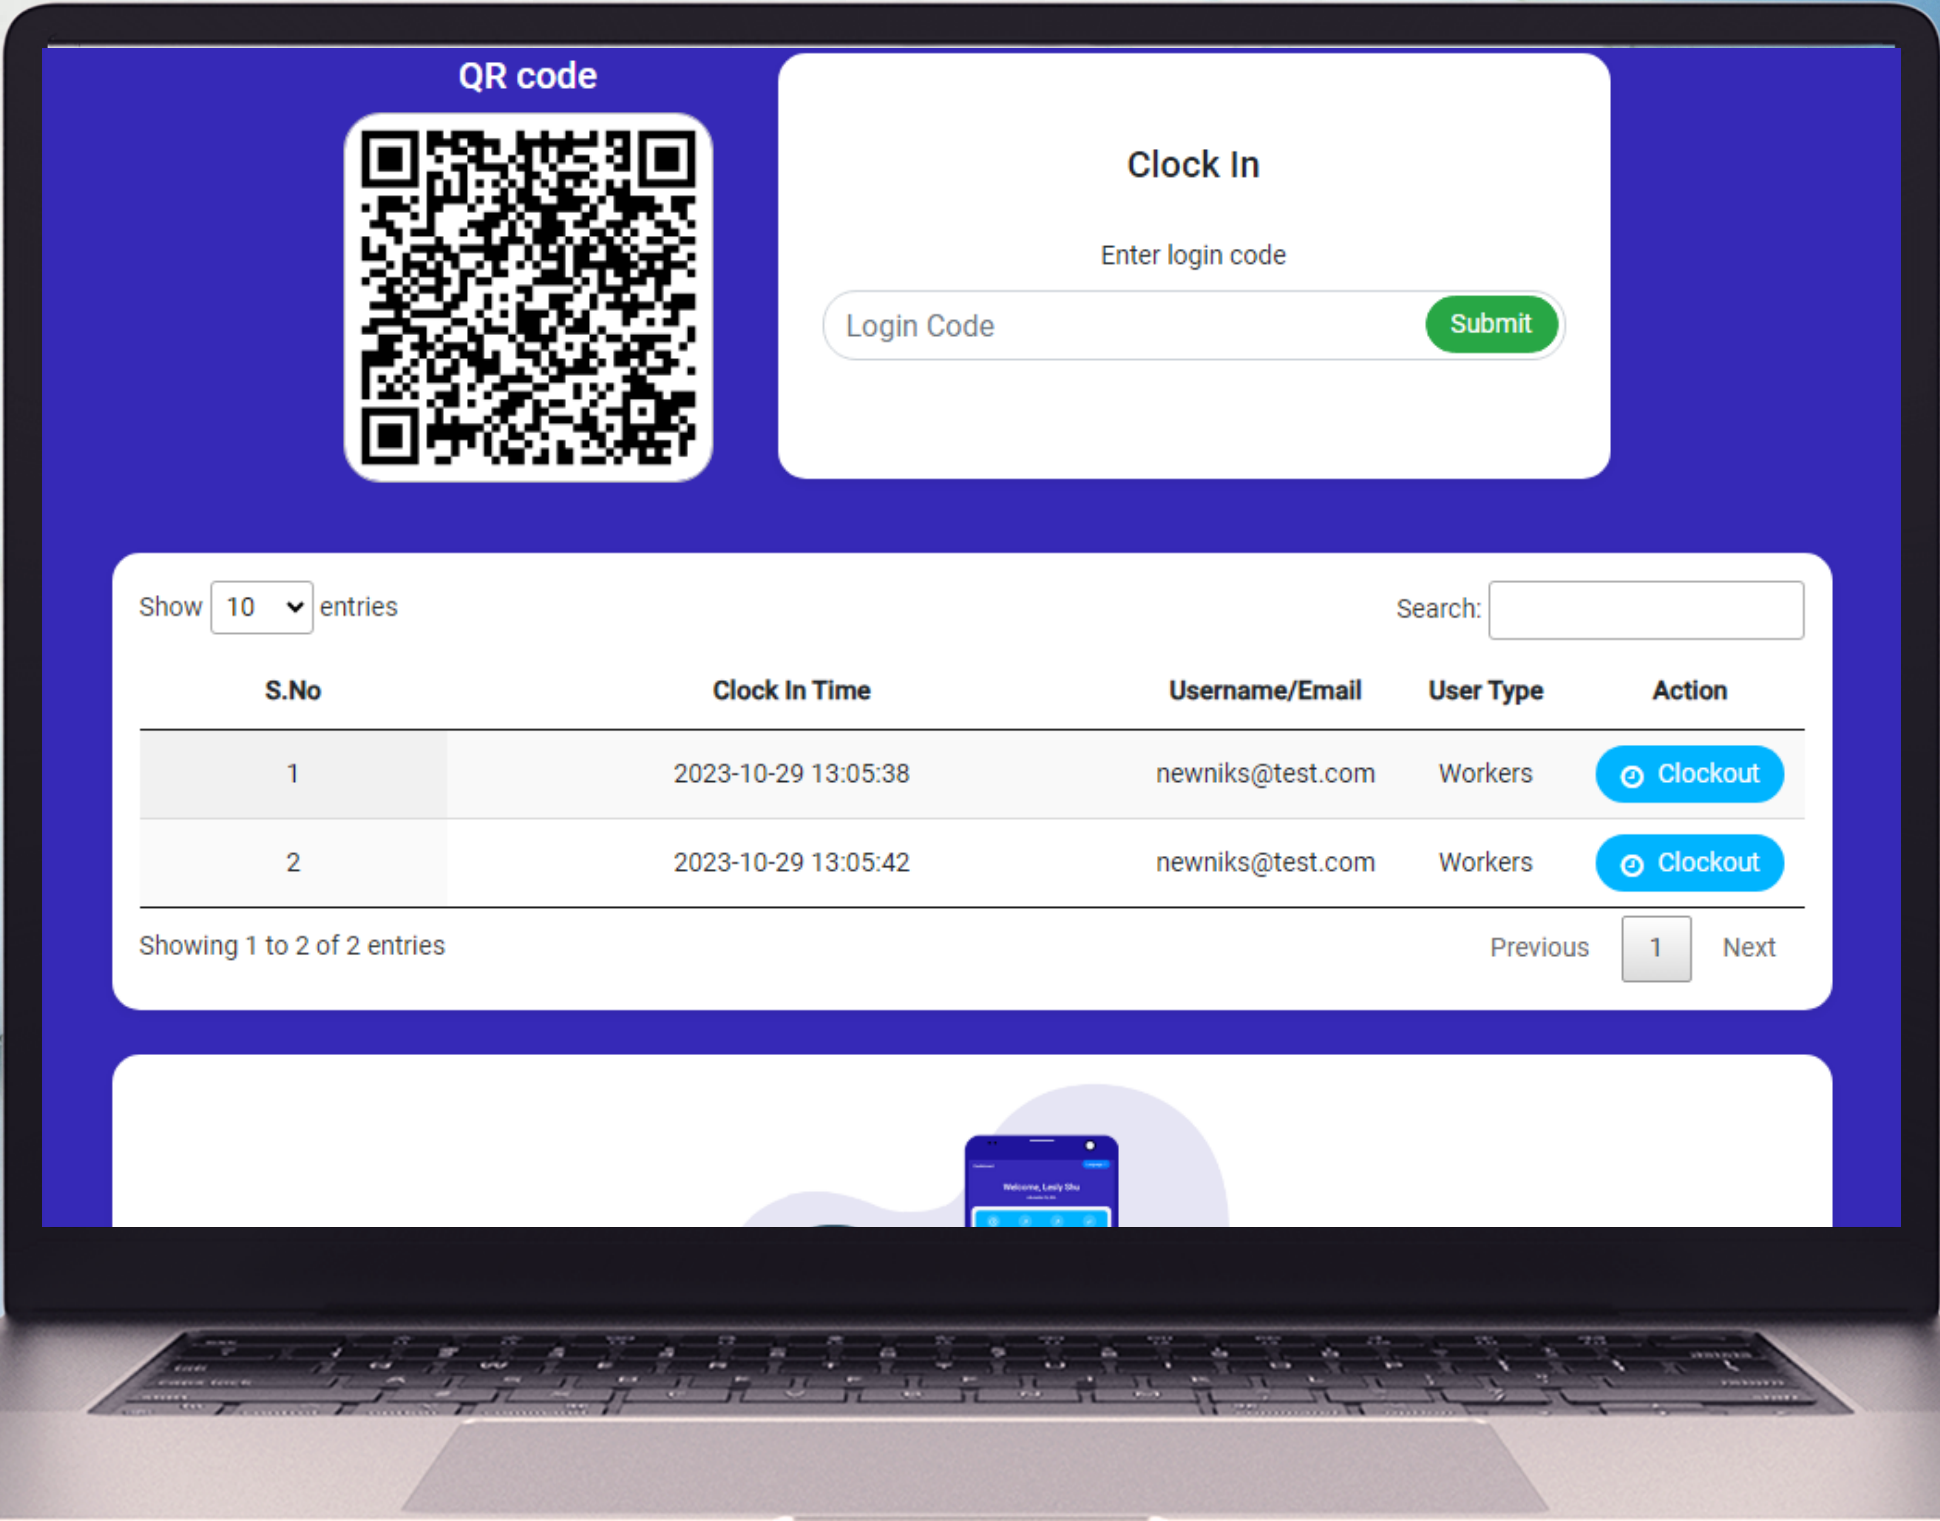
QR code

Clock In

Enter login code

Login Code Submit

Show 10 entries Search:

| S.No | Clock In Time | Username/Email | User Type | Action |
|---|---|---|---|---|
| 1 | 2023-10-29 13:05:38 | newniks@test.com | Workers | Clockout |
| 2 | 2023-10-29 13:05:42 | newniks@test.com | Workers | Clockout |

Showing 1 to 2 of 2 entries

Previous 1 Next

Welcome, Lesly Shu